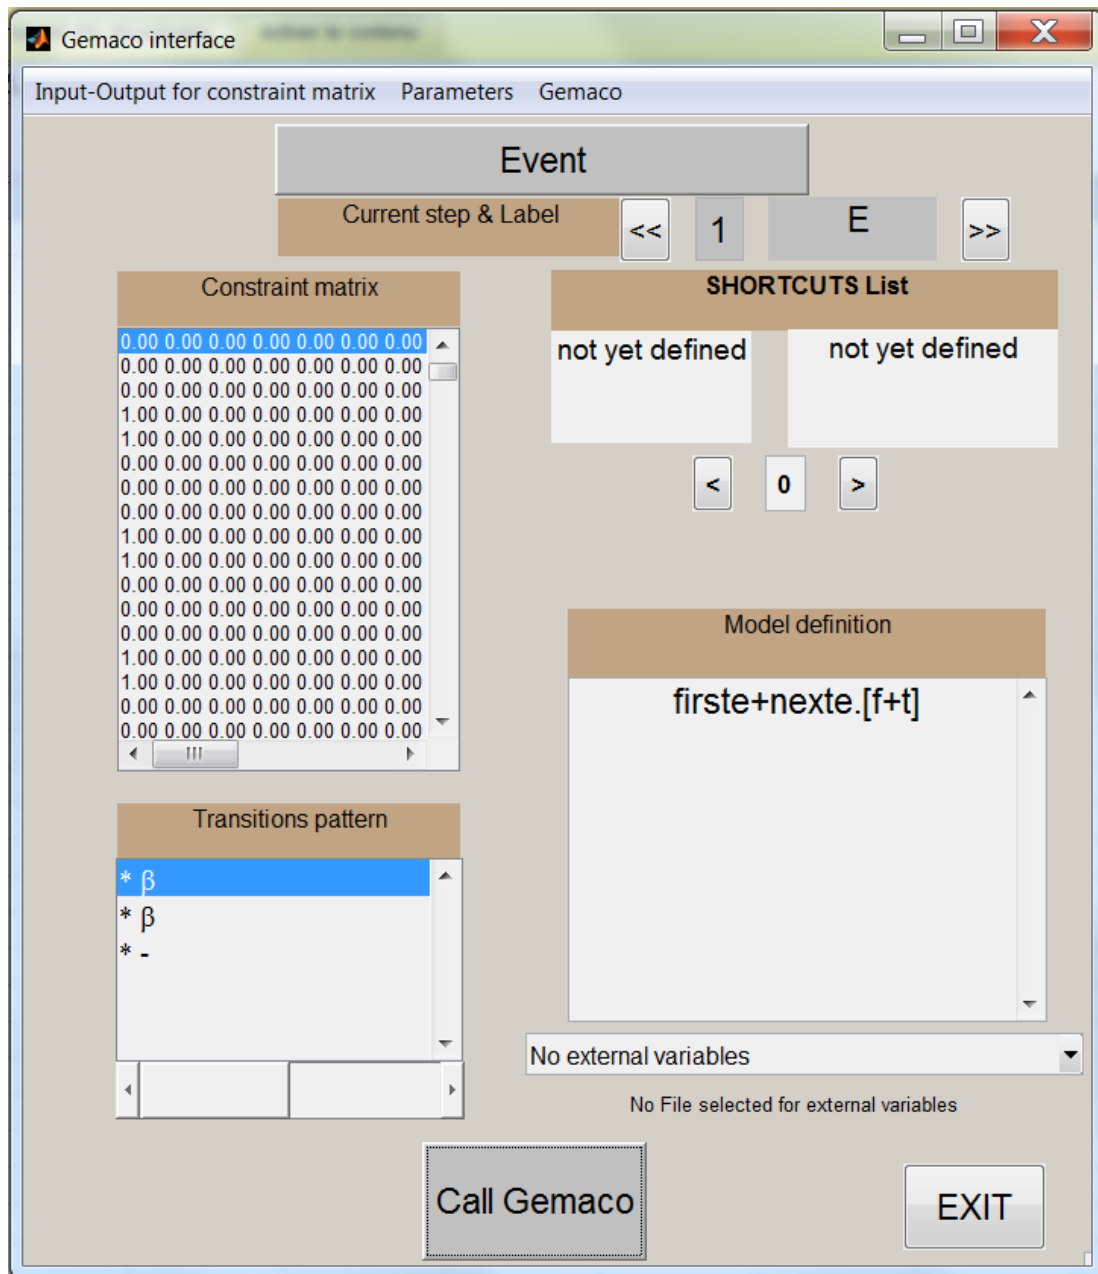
Gemaco interface

Input-Output for constraint matrix Parameters Gemaco

Event

Current step & Label

<<

1

E

>>

Constraint matrix

0.00 0.00 0.00 0.00 0.00 0.00 0.00
0.00 0.00 0.00 0.00 0.00 0.00 0.00
0.00 0.00 0.00 0.00 0.00 0.00 0.00
1.00 0.00 0.00 0.00 0.00 0.00 0.00
1.00 0.00 0.00 0.00 0.00 0.00 0.00
0.00 0.00 0.00 0.00 0.00 0.00 0.00
0.00 0.00 0.00 0.00 0.00 0.00 0.00
0.00 0.00 0.00 0.00 0.00 0.00 0.00
1.00 0.00 0.00 0.00 0.00 0.00 0.00
1.00 0.00 0.00 0.00 0.00 0.00 0.00
0.00 0.00 0.00 0.00 0.00 0.00 0.00
0.00 0.00 0.00 0.00 0.00 0.00 0.00
0.00 0.00 0.00 0.00 0.00 0.00 0.00
1.00 0.00 0.00 0.00 0.00 0.00 0.00
1.00 0.00 0.00 0.00 0.00 0.00 0.00
0.00 0.00 0.00 0.00 0.00 0.00 0.00
0.00 0.00 0.00 0.00 0.00 0.00 0.00

SHORTCUTS List

not yet defined

not yet defined

<

0

>

Model definition

firste+nexte.[f+t]

Transitions pattern

* β
* β
* -

No external variables

No File selected for external variables

Call Gemaco

EXIT